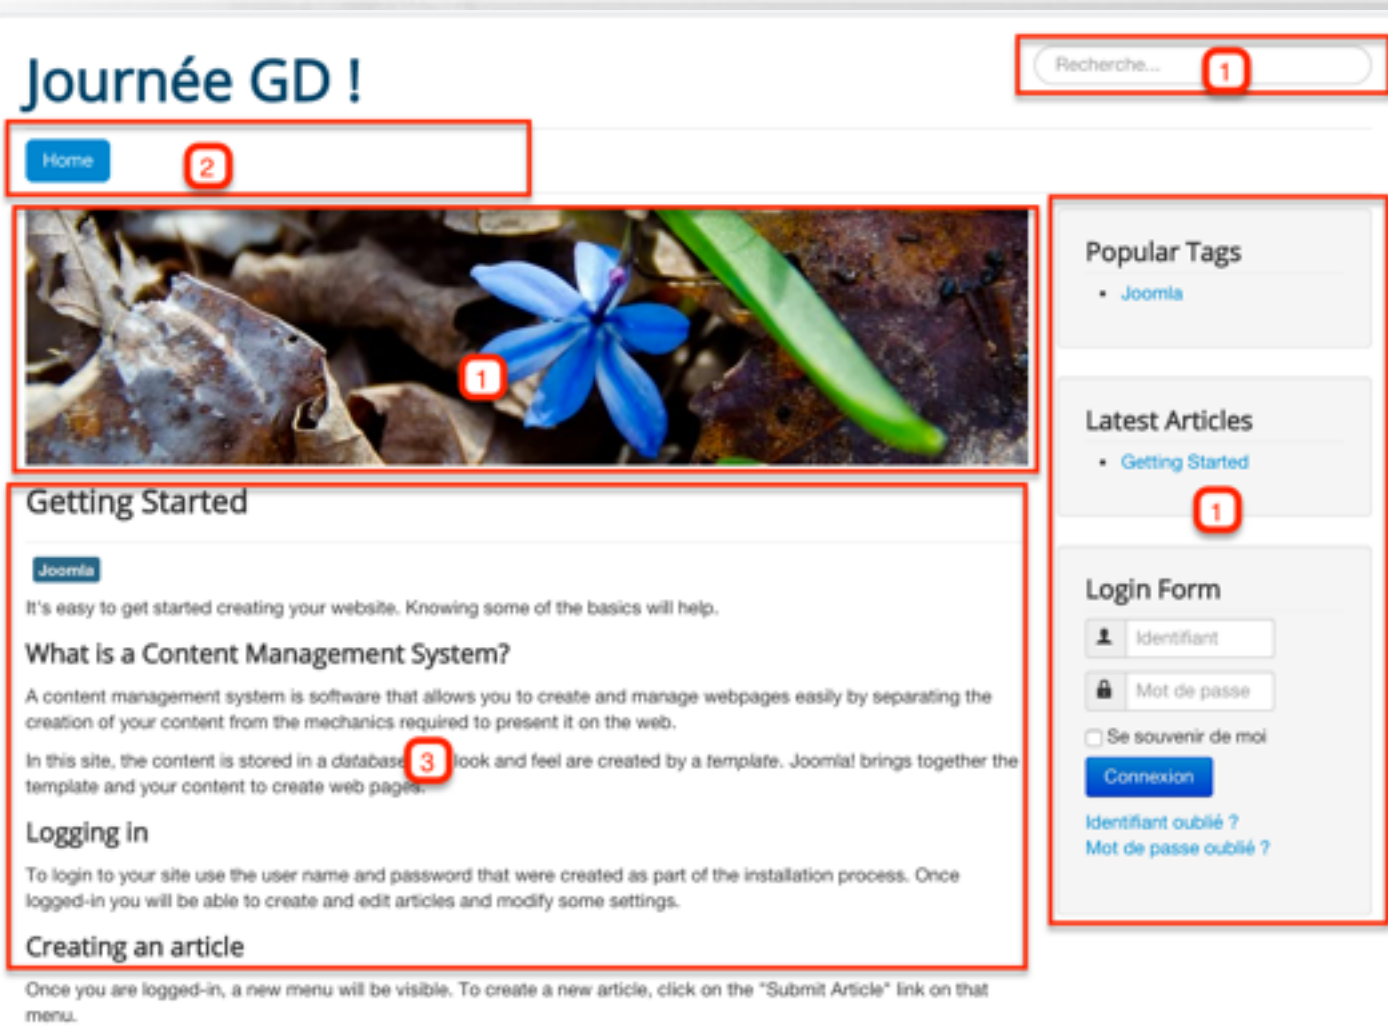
Journée GD !

Recherche...

1

Home

2

1

Popular Tags

- Joomla

Latest Articles

- Getting Started

1

Login Form

Identifiant

Mot de passe

Se souvenir de moi

Connexion

Identifiant oublié ?

Mot de passe oublié ?

Getting Started

Joomla

It's easy to get started creating your website. Knowing some of the basics will help.

What is a Content Management System?

A content management system is software that allows you to create and manage webpages easily by separating the creation of your content from the mechanics required to present it on the web.

In this site, the content is stored in a database 3 look and feel are created by a template. Joomla! brings together the template and your content to create web pages.

Logging in

To login to your site use the user name and password that were created as part of the installation process. Once logged-in you will be able to create and edit articles and modify some settings.

Creating an article

Once you are logged-in, a new menu will be visible. To create a new article, click on the "Submit Article" link on that menu.